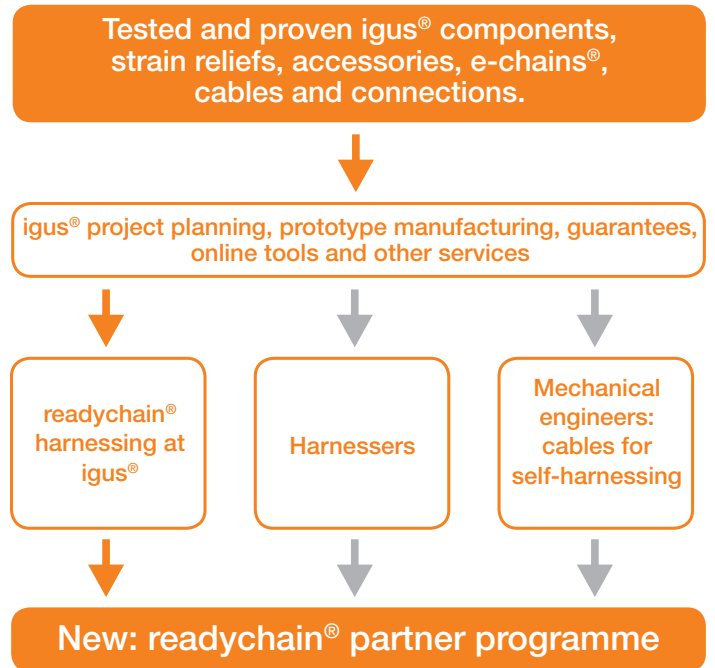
Tested and proven igus® components, strain reliefs, accessories, e-chains®, cables and connections.

igus® project planning, prototype manufacturing, guarantees, online tools and other services

readychain® harnessing at igus®

Harnessers

Mechanical engineers: cables for self-harnessing

New: readychain® partner programme